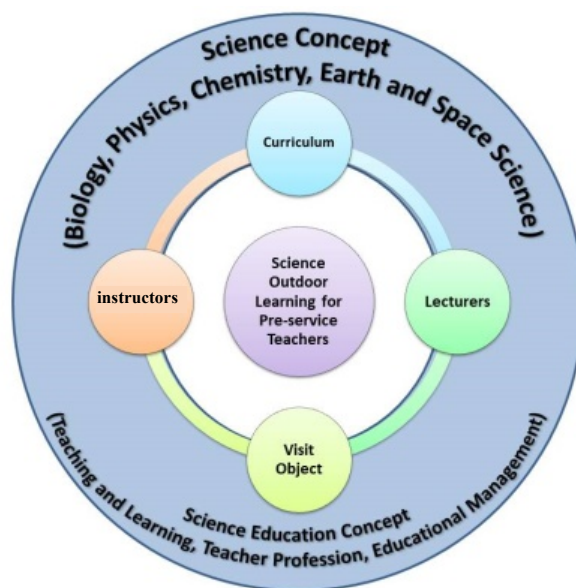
Science Concept
(Biology, Physics, Chemistry, Earth and Space Science)

Curriculum

instructors

Science Outdoor Learning for Pre-service Teachers

Lecturers

Visit Object

Science Education Concept
(Teaching and Learning, Teacher Profession, Educational Management)